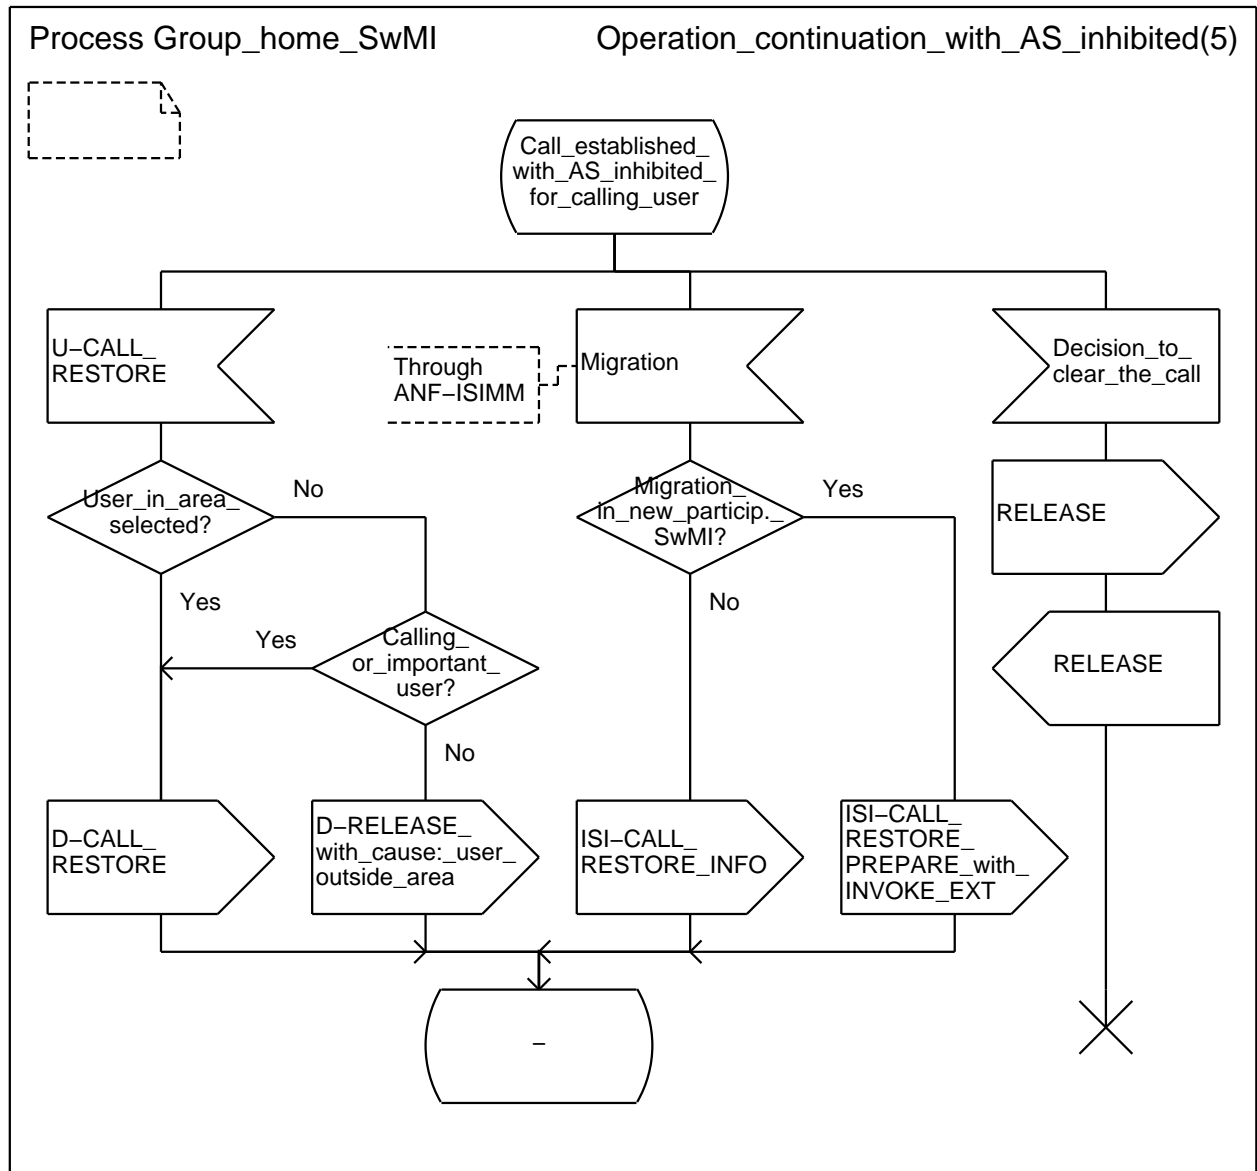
Process Group_home_SwMI

Operation_continuation_with_AS_inhibited(5)

Call_established_with_AS_inhibited_for_calling_user

U−CALL_RESTORE

Through ANF−ISIMM

Migration

Decision_to_clear_the_call

User_in_area_selected?

No

Yes

Migration_in_new_particip._SwMI?

Yes

No

RELEASE

RELEASE

Yes

Calling_or_important_user?

No

D−CALL_RESTORE

D−RELEASE_with_cause:_user_outside_area

ISI−CALL_RESTORE_INFO

ISI−CALL_RESTORE_PREPARE_with_INVOKE_EXT

−